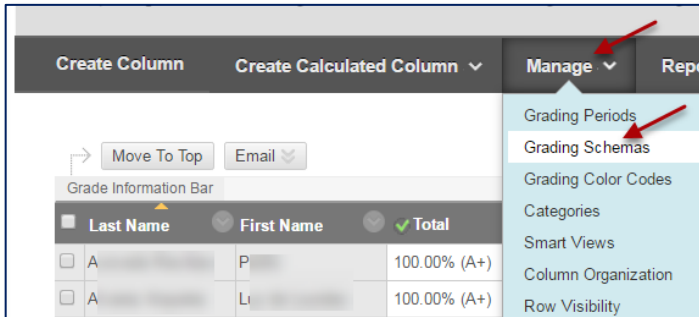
Create Column

Create Calculated Column

Manage

Rep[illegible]

Grading Periods

Grading Schemas

Grading Color Codes

Categories

Smart Views

Column Organization

Row Visibility

Move To Top

Email

Grade Information Bar

| Last Name | First Name | Total |
|---|---|---|
| A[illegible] | P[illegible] | 100.00% (A+) |
| A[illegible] | L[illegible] | 100.00% (A+) |